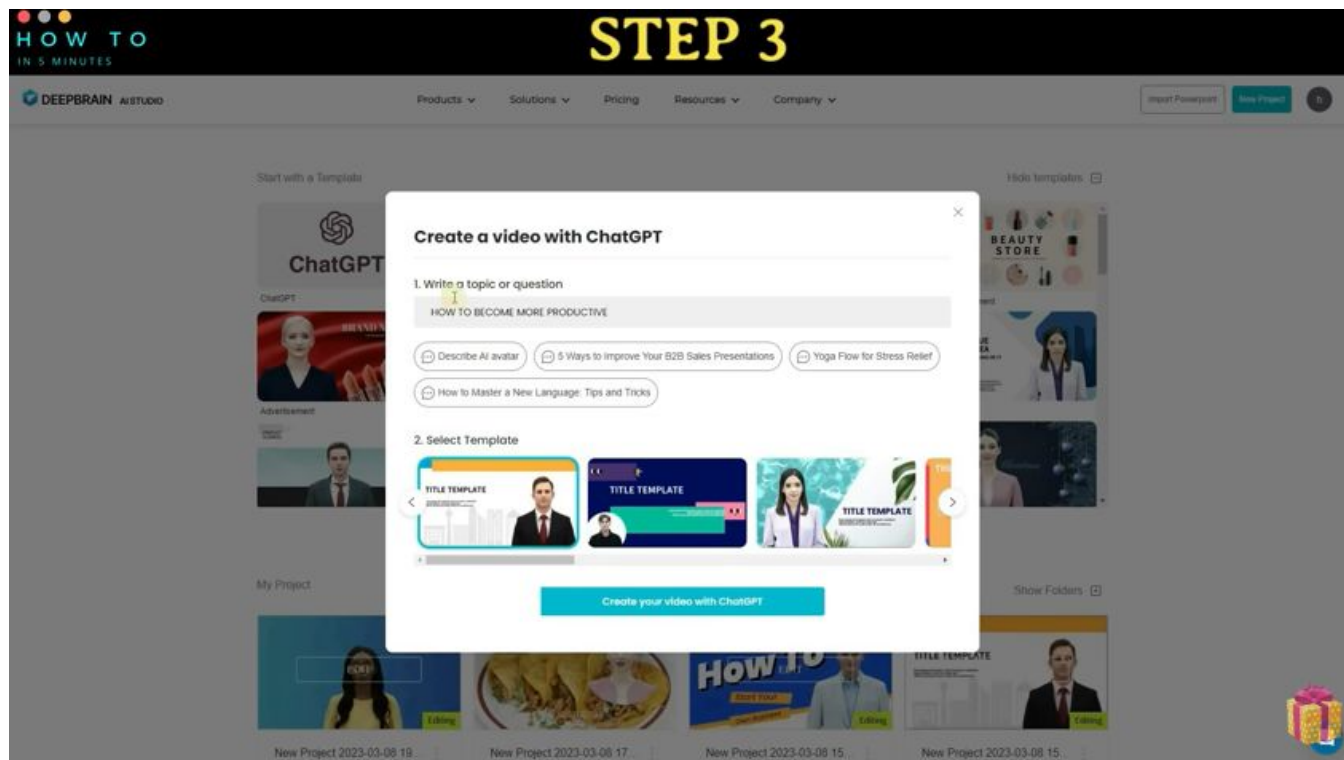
HOW TO
IN 5 MINUTES

STEP 3

DEEPBRAIN AISTUDIO

Products Solutions Pricing Resources Company

Import Powerpoint New Project

Start with a Template

Hide templates

ChatGPT

ChatGPT

Advertisement

BEAUTY STORE

Create a video with ChatGPT

1. Write a topic or question

HOW TO BECOME MORE PRODUCTIVE

Describe AI avatar

5 Ways to Improve Your B2B Sales Presentations

Yoga Flow for Stress Relief

How to Master a New Language: Tips and Tricks

2. Select Template

TITLE TEMPLATE

TITLE TEMPLATE

TITLE TEMPLATE

Create your video with ChatGPT

My Project

Show Folders

Editing

How To

Editing

TITLE TEMPLATE

Editing

New Project 2023-03-08 19...

New Project 2023-03-08 17...

New Project 2023-03-08 15...

New Project 2023-03-08 15...